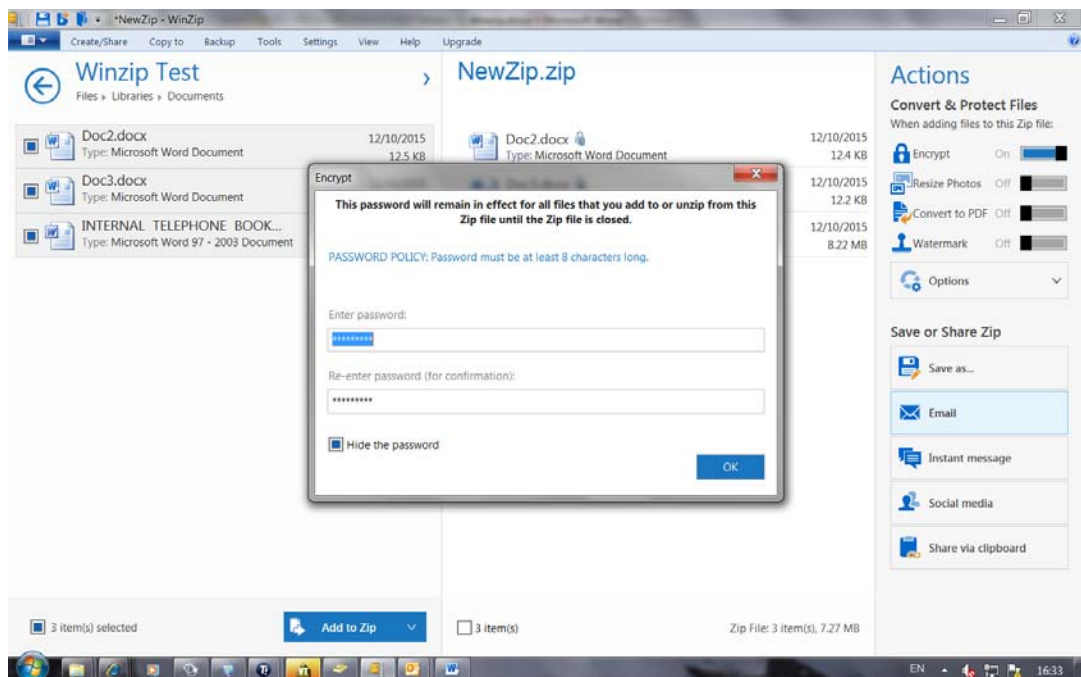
*NewZip - WinZip

Create/Share Copy to Backup Tools Settings View Help Upgrade

Winzip Test
Files ▸ Libraries ▸ Documents

Doc2.docx
Type: Microsoft Word Document
12/10/2015
12.5 KB

Doc3.docx
Type: Microsoft Word Document

INTERNAL TELEPHONE BOOK...
Type: Microsoft Word 97 - 2003 Document

NewZip.zip

Doc2.docx
Type: Microsoft Word Document
12/10/2015
12.4 KB

12/10/2015
12.2 KB

12/10/2015
8.22 MB

Encrypt

This password will remain in effect for all files that you add to or unzip from this Zip file until the Zip file is closed.

PASSWORD POLICY: Password must be at least 8 characters long.

Enter password:
**********

Re-enter password (for confirmation):
*********

Hide the password

OK

Actions

Convert & Protect Files
When adding files to this Zip file:

Encrypt On
Resize Photos Off
Convert to PDF Off
Watermark Off
Options

Save or Share Zip

Save as...
Email
Instant message
Social media
Share via clipboard

3 item(s) selected
Add to Zip
3 item(s)
Zip File: 3 item(s), 7.27 MB

EN 16:33